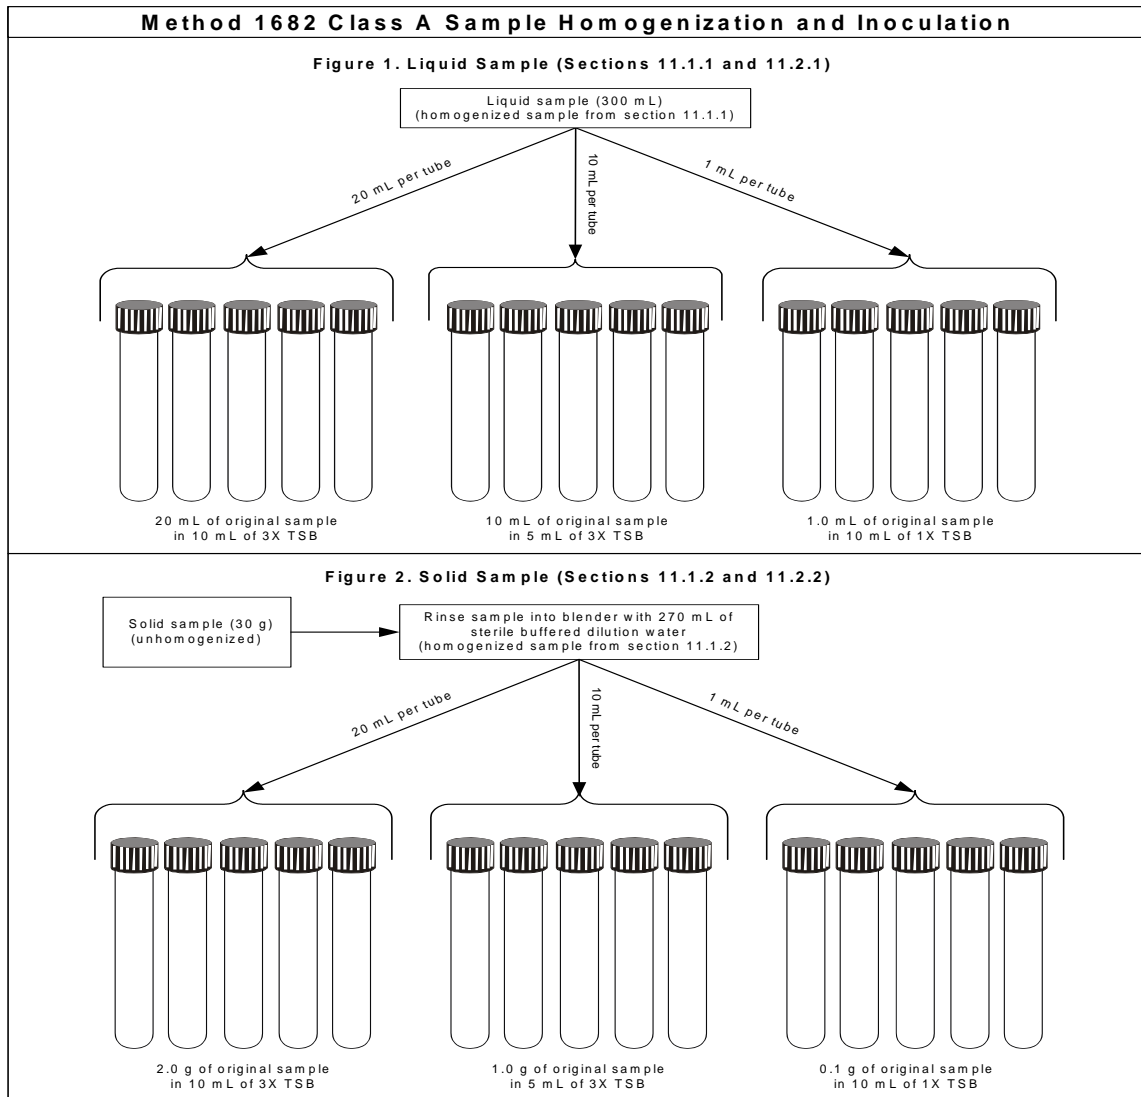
Method 1682 Class A Sample Homogenization and Inoculation

Figure 1. Liquid Sample (Sections 11.1.1 and 11.2.1)

Liquid sample (300 mL)
(homogenized sample from section 11.1.1)

20 mL per tube

10 mL per tube

1 mL per tube

20 mL of original sample
in 10 mL of 3X TSB

10 mL of original sample
in 5 mL of 3X TSB

1.0 mL of original sample
in 10 mL of 1X TSB

Figure 2. Solid Sample (Sections 11.1.2 and 11.2.2)

Solid sample (30 g)
(unhomogenized)

Rinse sample into blender with 270 mL of
sterile buffered dilution water
(homogenized sample from section 11.1.2)

20 mL per tube

10 mL per tube

1 mL per tube

2.0 g of original sample
in 10 mL of 3X TSB

1.0 g of original sample
in 5 mL of 3X TSB

0.1 g of original sample
in 10 mL of 1X TSB